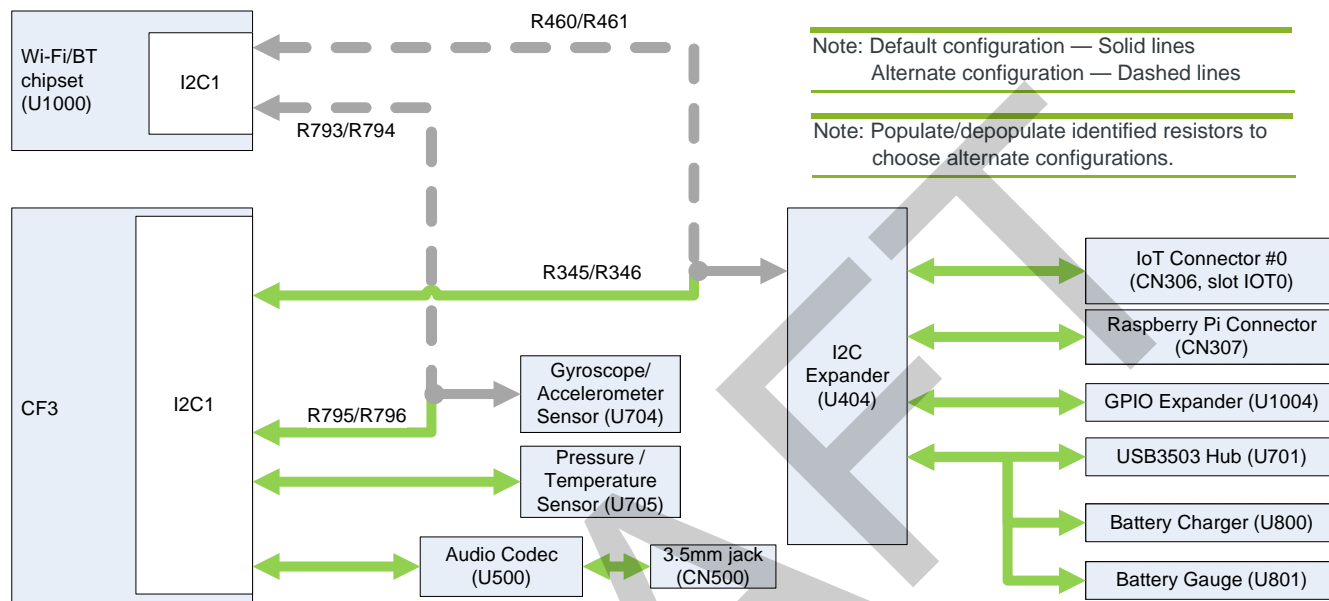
Wi-Fi/BT chipset (U1000)

I2C1

R460/R461

R793/R794

Note: Default configuration — Solid lines
Alternate configuration — Dashed lines

Note: Populate/depopulate identified resistors to choose alternate configurations.

CF3

I2C1

R345/R346

I2C Expander (U404)

IoT Connector #0 (CN306, slot IOT0)

Raspberry Pi Connector (CN307)

GPIO Expander (U1004)

USB3503 Hub (U701)

Battery Charger (U800)

Battery Gauge (U801)

Gyroscope/ Accelerometer Sensor (U704)

R795/R796

Pressure / Temperature Sensor (U705)

Audio Codec (U500)

3.5mm jack (CN500)